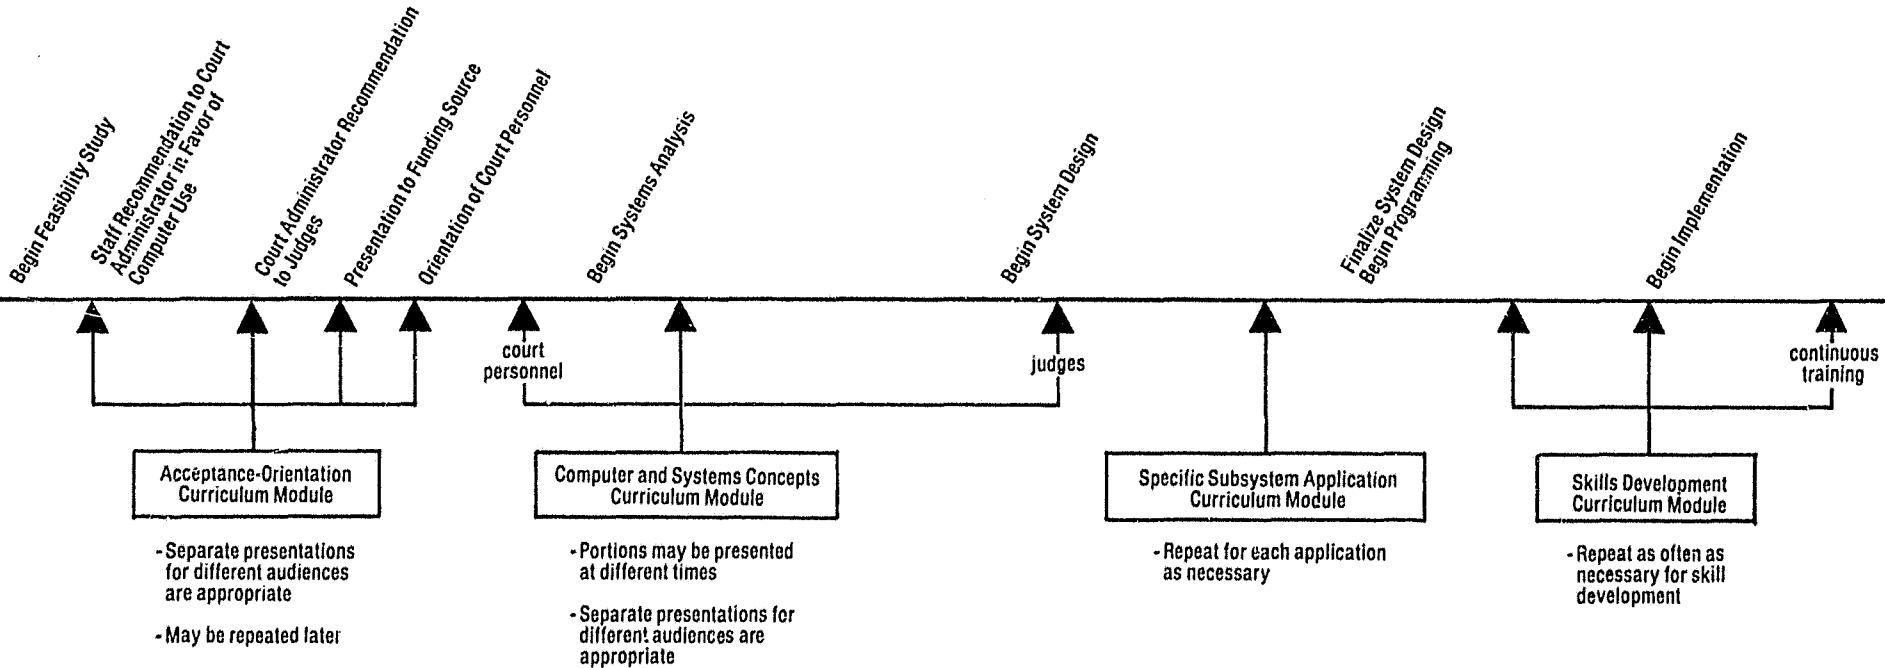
Begin Feasibility Study

Staff Recommendation to Court Administrator in Favor of Computer Use

Court Administrator Recommendation to Judges

Presentation to Funding Source

Orientation of Court Personnel

Begin Systems Analysis

Begin System Design

Finalize System Design Begin Programming

Begin Implementation

court personnel

judges

continuous training

Acceptance-Orientation Curriculum Module

- Separate presentations for different audiences are appropriate

- May be repeated later

Computer and Systems Concepts Curriculum Module

- Portions may be presented at different times

- Separate presentations for different audiences are appropriate

Specific Subsystem Application Curriculum Module

- Repeat for each application as necessary

Skills Development Curriculum Module

- Repeat as often as necessary for skill development